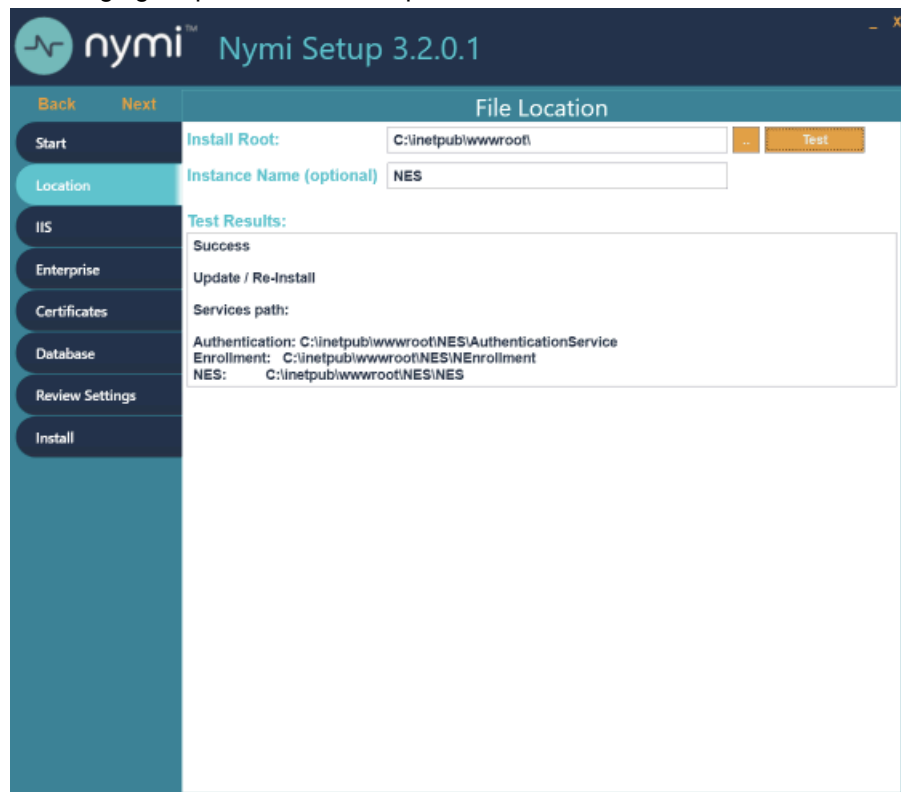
nymi™ Nymi Setup 3.2.0.1

_ x

Back Next

File Location

Start
Location
IIS
Enterprise
Certificates
Database
Review Settings
Install

Install Root: C:\inetpub\wwwroot\ .. Test

Instance Name (optional) NES

Test Results:

Success

Update / Re-Install

Services path:

Authentication: C:\inetpub\wwwroot\NES\AuthenticationService
Enrollment: C:\inetpub\wwwroot\NES\NEnrollment
NES: C:\inetpub\wwwroot\NES\NES